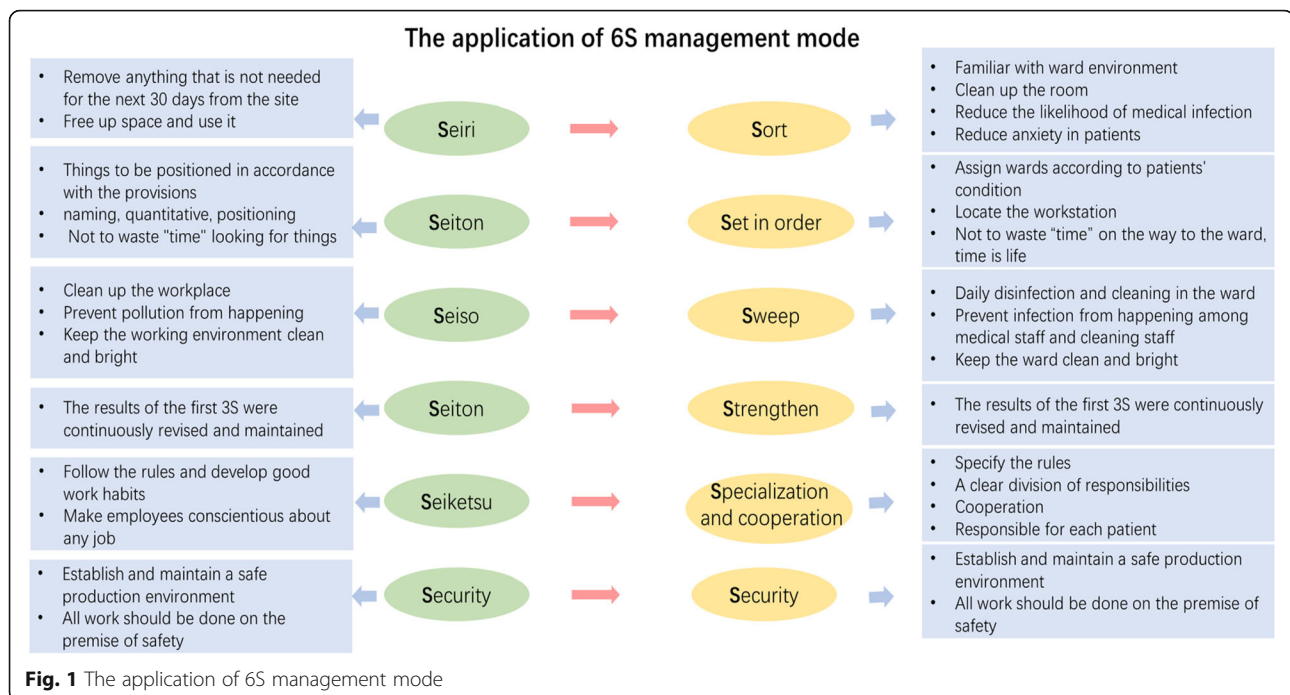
The application of 6S management mode

- Remove anything that is not needed for the next 30 days from the site
- Free up space and use it

Seiri

Sort

- Familiar with ward environment
- Clean up the room
- Reduce the likelihood of medical infection
- Reduce anxiety in patients

- Things to be positioned in accordance with the provisions
- naming, quantitative, positioning
- Not to waste "time" looking for things

Seiton

Set in order

- Assign wards according to patients' condition
- Locate the workstation
- Not to waste "time" on the way to the ward, time is life

- Clean up the workplace
- Prevent pollution from happening
- Keep the working environment clean and bright

Seiso

Sweep

- Daily disinfection and cleaning in the ward
- Prevent infection from happening among medical staff and cleaning staff
- Keep the ward clean and bright

- The results of the first 3S were continuously revised and maintained

Seiton

Strengthen

- The results of the first 3S were continuously revised and maintained

- Follow the rules and develop good work habits
- Make employees conscientious about any job

Seiketsu

Specialization and cooperation

- Specify the rules
- A clear division of responsibilities
- Cooperation
- Responsible for each patient

- Establish and maintain a safe production environment
- All work should be done on the premise of safety

Security

Security

- Establish and maintain a safe production environment
- All work should be done on the premise of safety

Fig. 1 The application of 6S management mode